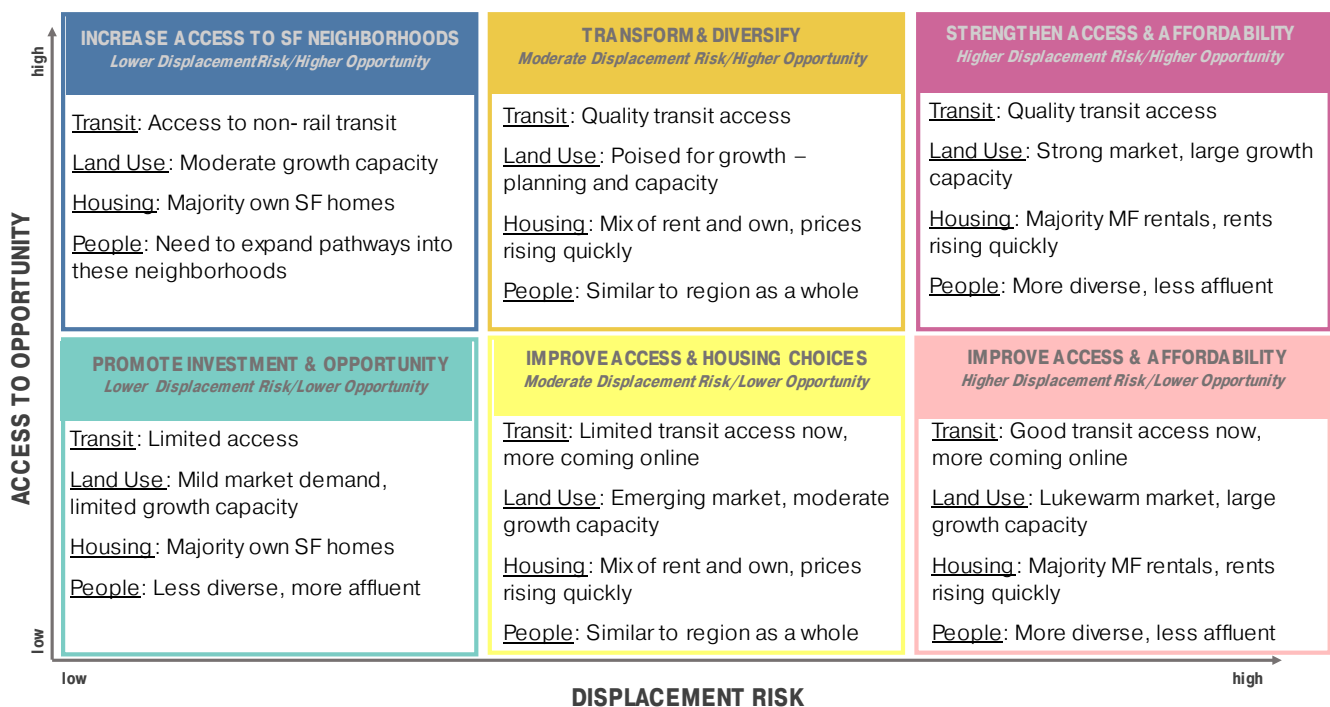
high

ACCESS TO OPPORTUNITY

low

INCREASE ACCESS TO SF NEIGHBORHOODS
Lower Displacement Risk/Higher Opportunity

Transit: Access to non- rail transit

Land Use: Moderate growth capacity

Housing: Majority own SF homes

People: Need to expand pathways into these neighborhoods

TRANSFORM & DIVERSIFY
Moderate Displacement Risk/Higher Opportunity

Transit: Quality transit access

Land Use: Poised for growth – planning and capacity

Housing: Mix of rent and own, prices rising quickly

People: Similar to region as a whole

STRENGTHEN ACCESS & AFFORDABILITY
Higher Displacement Risk/Higher Opportunity

Transit: Quality transit access

Land Use: Strong market, large growth capacity

Housing: Majority MF rentals, rents rising quickly

People: More diverse, less affluent

PROMOTE INVESTMENT & OPPORTUNITY
Lower Displacement Risk/Lower Opportunity

Transit: Limited access

Land Use: Mild market demand, limited growth capacity

Housing: Majority own SF homes

People: Less diverse, more affluent

IMPROVE ACCESS & HOUSING CHOICES
Moderate Displacement Risk/Lower Opportunity

Transit: Limited transit access now, more coming online

Land Use: Emerging market, moderate growth capacity

Housing: Mix of rent and own, prices rising quickly

People: Similar to region as a whole

IMPROVE ACCESS & AFFORDABILITY
Higher Displacement Risk/Lower Opportunity

Transit: Good transit access now, more coming online

Land Use: Lukewarm market, large growth capacity

Housing: Majority MF rentals, rents rising quickly

People: More diverse, less affluent

low

high

DISPLACEMENT RISK